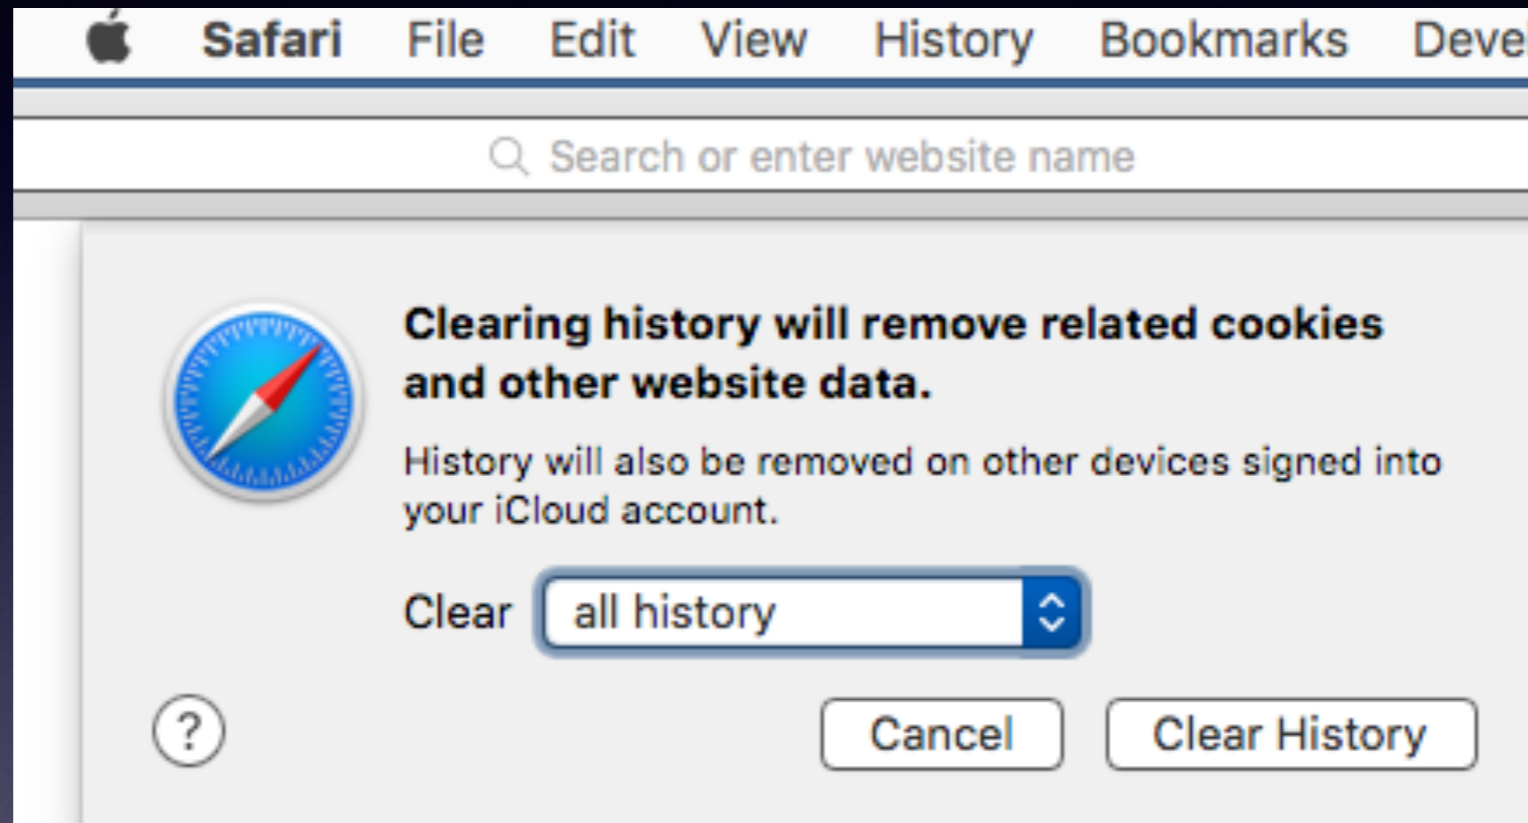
Safari File Edit View History Bookmarks Deve

Search or enter website name

Clearing history will remove related cookies and other website data.

History will also be removed on other devices signed into your iCloud account.

Clear all history

?

Cancel

Clear History